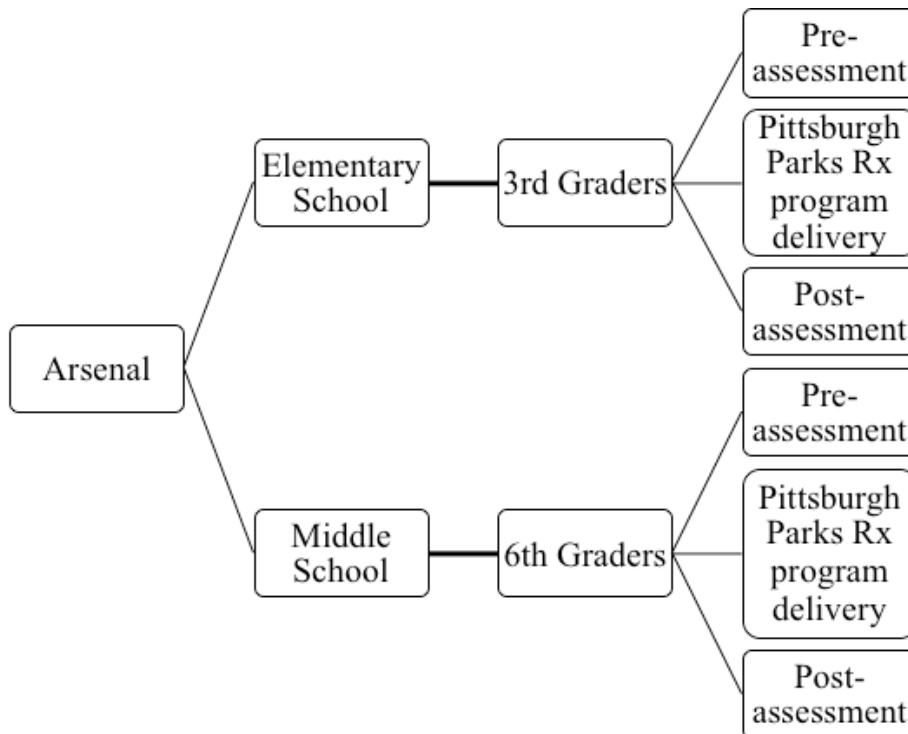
Arsenal

Elementary School

3rd Graders

Pre-assessment

Pittsburgh Parks Rx program delivery

Post-assessment

Middle School

6th Graders

Pre-assessment

Pittsburgh Parks Rx program delivery

Post-assessment